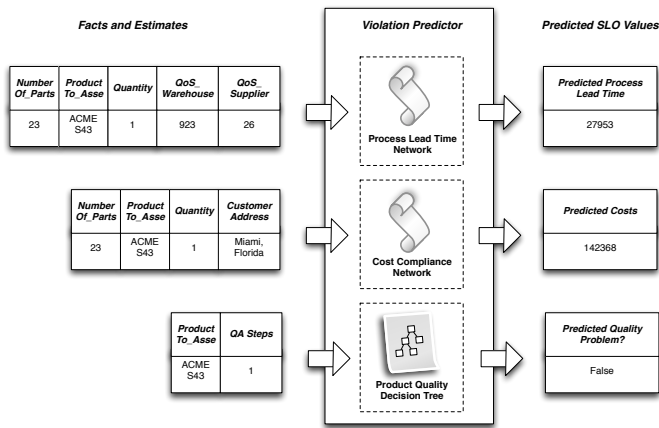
Facts and Estimates

| Number Of_Parts | Product To_Asse | Quantity | QoS_ Warehouse | QoS_ Supplier |
|---|---|---|---|---|
| 23 | ACME S43 | 1 | 923 | 26 |

| Number Of_Parts | Product To_Asse | Quantity | Customer Address |
|---|---|---|---|
| 23 | ACME S43 | 1 | Miami, Florida |

| Product To_Asse | QA Steps |
|---|---|
| ACME S43 | 1 |

Violation Predictor

Process Lead Time Network

Cost Compliance Network

Product Quality Decision Tree

Predicted SLO Values

| Predicted Process Lead Time |
|---|
| 27953 |

| Predicted Costs |
|---|
| 142368 |

| Predicted Quality Problem? |
|---|
| False |